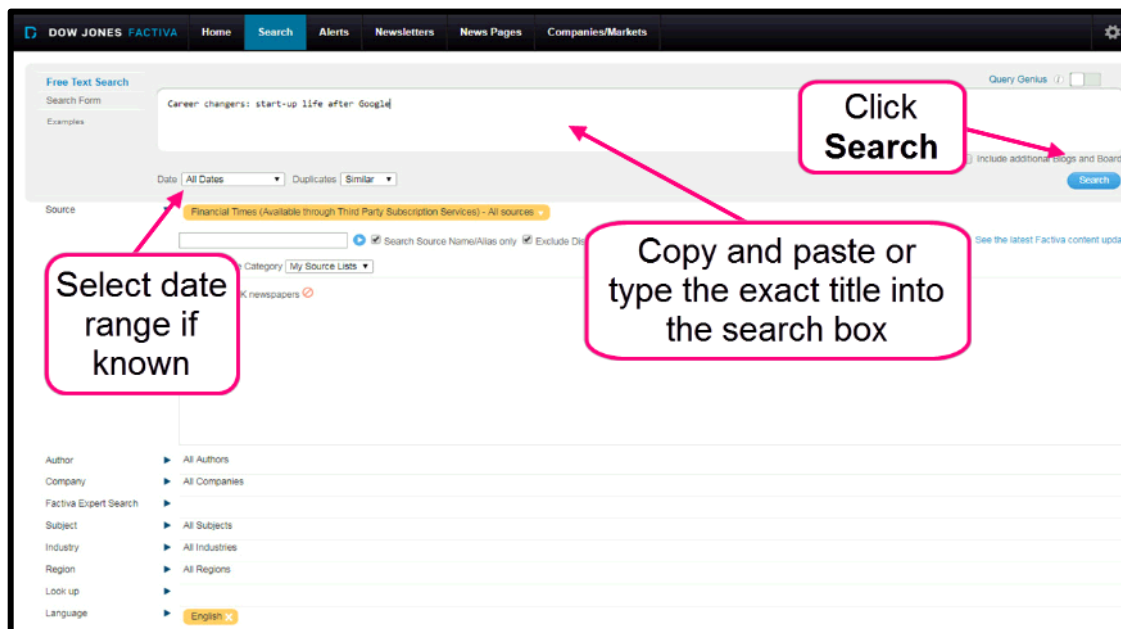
DOW JONES FACTIVA Home Search Alerts Newsletters News Pages Companies/Markets

Free Text Search
Search Form
Examples

Query Genius

Career changers: start-up life after Google

Click
Search

Include additional Blogs and Board

Date All Dates Duplicates Similar

Search

Source Financial Times (Available through Third Party Subscription Services) - All sources

Search Source Name/Alias only Exclude Dis

See the latest Factiva content upda

Select date range if known

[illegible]e Category My Source Lists

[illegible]K newspapers

Copy and paste or type the exact title into the search box

Author All Authors
Company All Companies
Factiva Expert Search
Subject All Subjects
Industry All Industries
Region All Regions
Look up
Language English